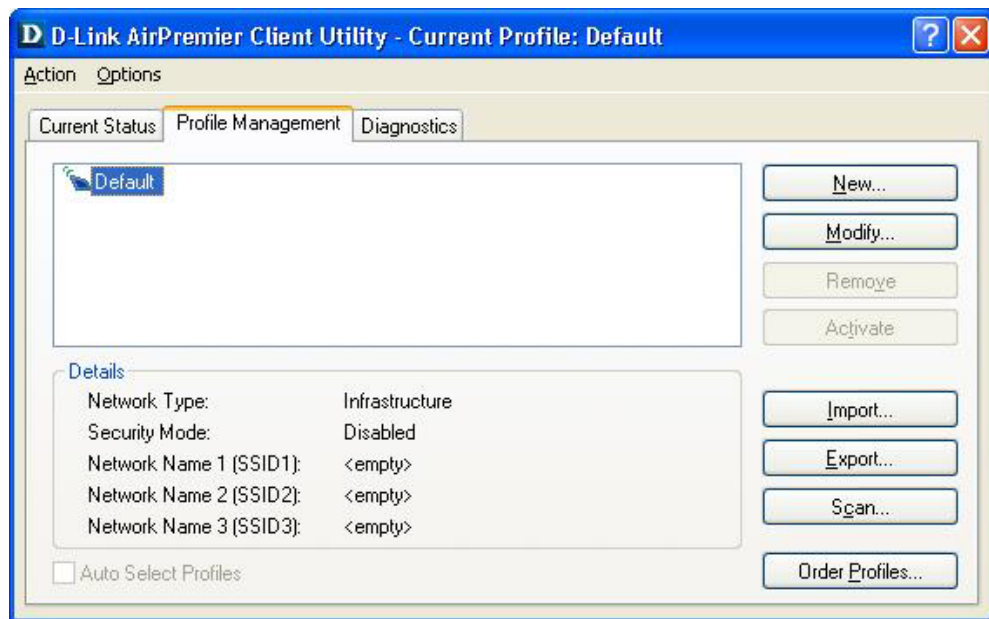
D D-Link AirPremier Client Utility - Current Profile: Default

Action Options

Current Status | Profile Management | Diagnostics

Default

New...
Modify...
Remove
Activate

Details

| | |
|---|---|
| Network Type: | Infrastructure |
| Security Mode: | Disabled |
| Network Name 1 (SSID1): | <empty> |
| Network Name 2 (SSID2): | <empty> |
| Network Name 3 (SSID3): | <empty> |

Import...
Export...
Scan...

Auto Select Profiles

Order Profiles...